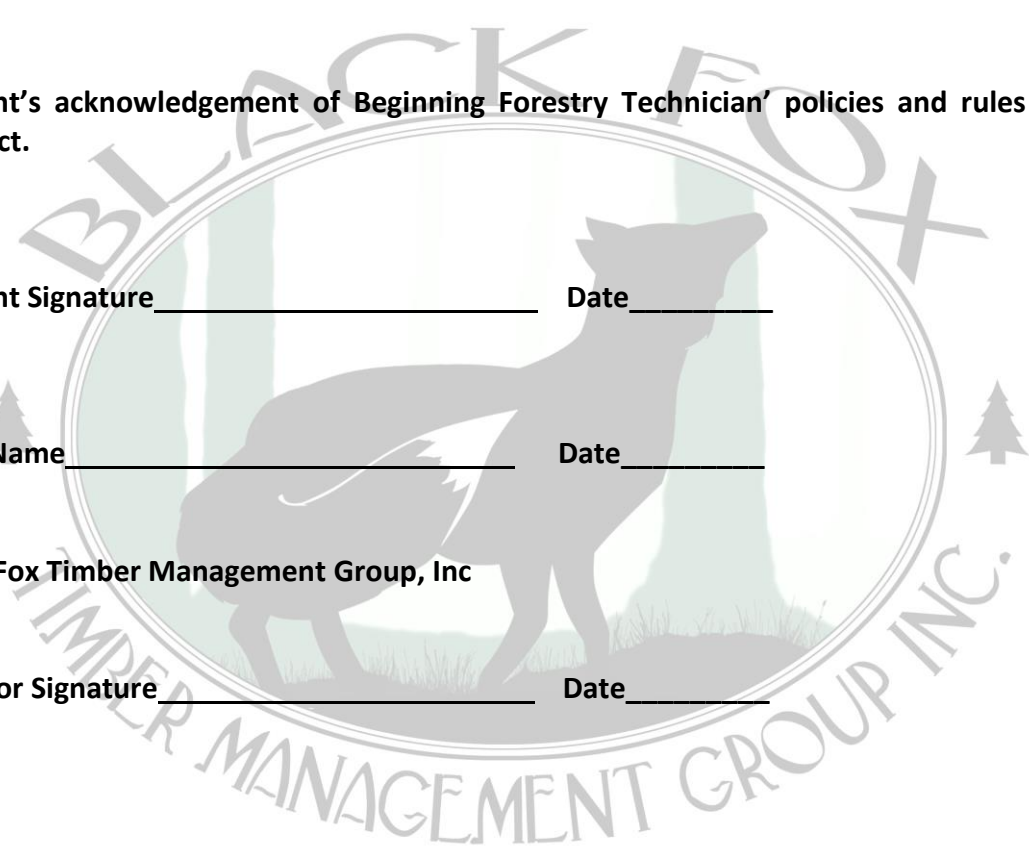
nt's acknowledgement of Beginning Forestry Technician' policies and rules ct.

nt Signature\_\_\_\_\_\_\_\_\_\_\_\_\_\_\_\_\_\_\_\_\_\_\_\_\_ Date\_\_\_\_\_\_\_\_\_

Name\_\_\_\_\_\_\_\_\_\_\_\_\_\_\_\_\_\_\_\_\_\_\_\_\_\_\_\_\_ Date\_\_\_\_\_\_\_\_\_

Fox Timber Management Group, Inc

or Signature\_\_\_\_\_\_\_\_\_\_\_\_\_\_\_\_\_\_\_\_\_\_\_\_\_ Date\_\_\_\_\_\_\_\_\_

BLACK FOX TIMBER MANAGEMENT GROUP INC.